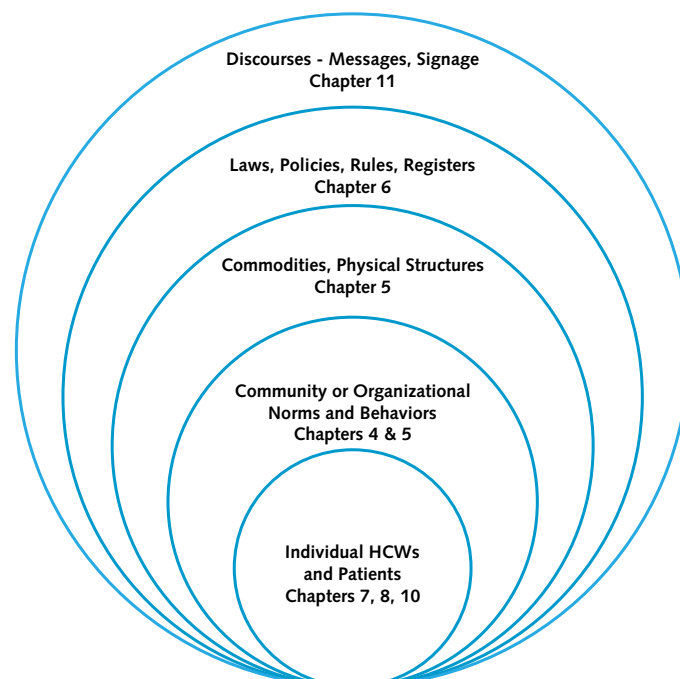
Discourses - Messages, Signage
Chapter 11

Laws, Policies, Rules, Registers
Chapter 6

Commodities, Physical Structures
Chapter 5

Community or Organizational
Norms and Behaviors
Chapters 4 & 5

Individual HCWs
and Patients
Chapters 7, 8, 10